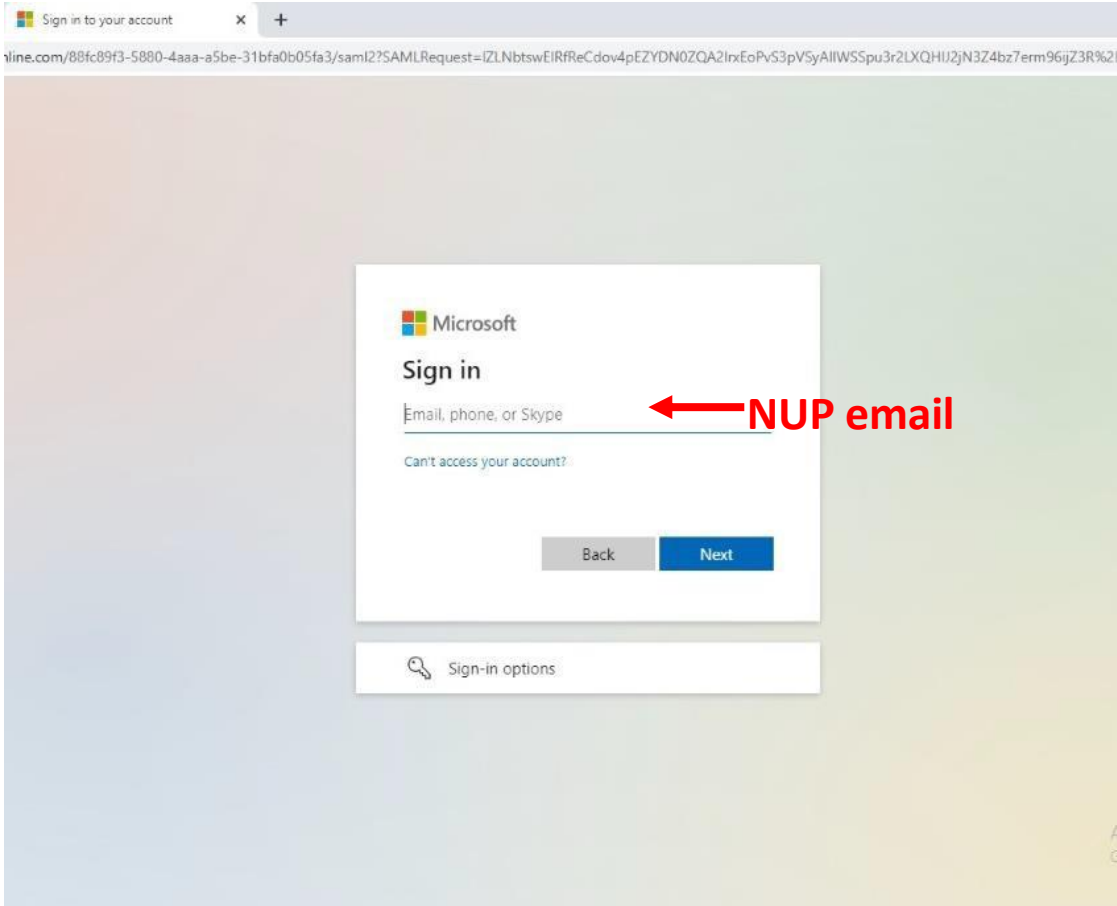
Sign in to your account ×

+

nline.com/88fc89f3-5880-4aaa-a5be-31bfa0b05fa3/saml2?SAMLRequest=lZLNbtswEIRfReCdov4pEZYDN0ZQA2IrxEoPvS3pVSyAllWSSpu3r2LXQHIJ2jN3Z4bz7erm96ijZ3R%2

Microsoft

Sign in

Email, phone, or Skype

NUP email

Can't access your account?

Back

Next

Sign-in options